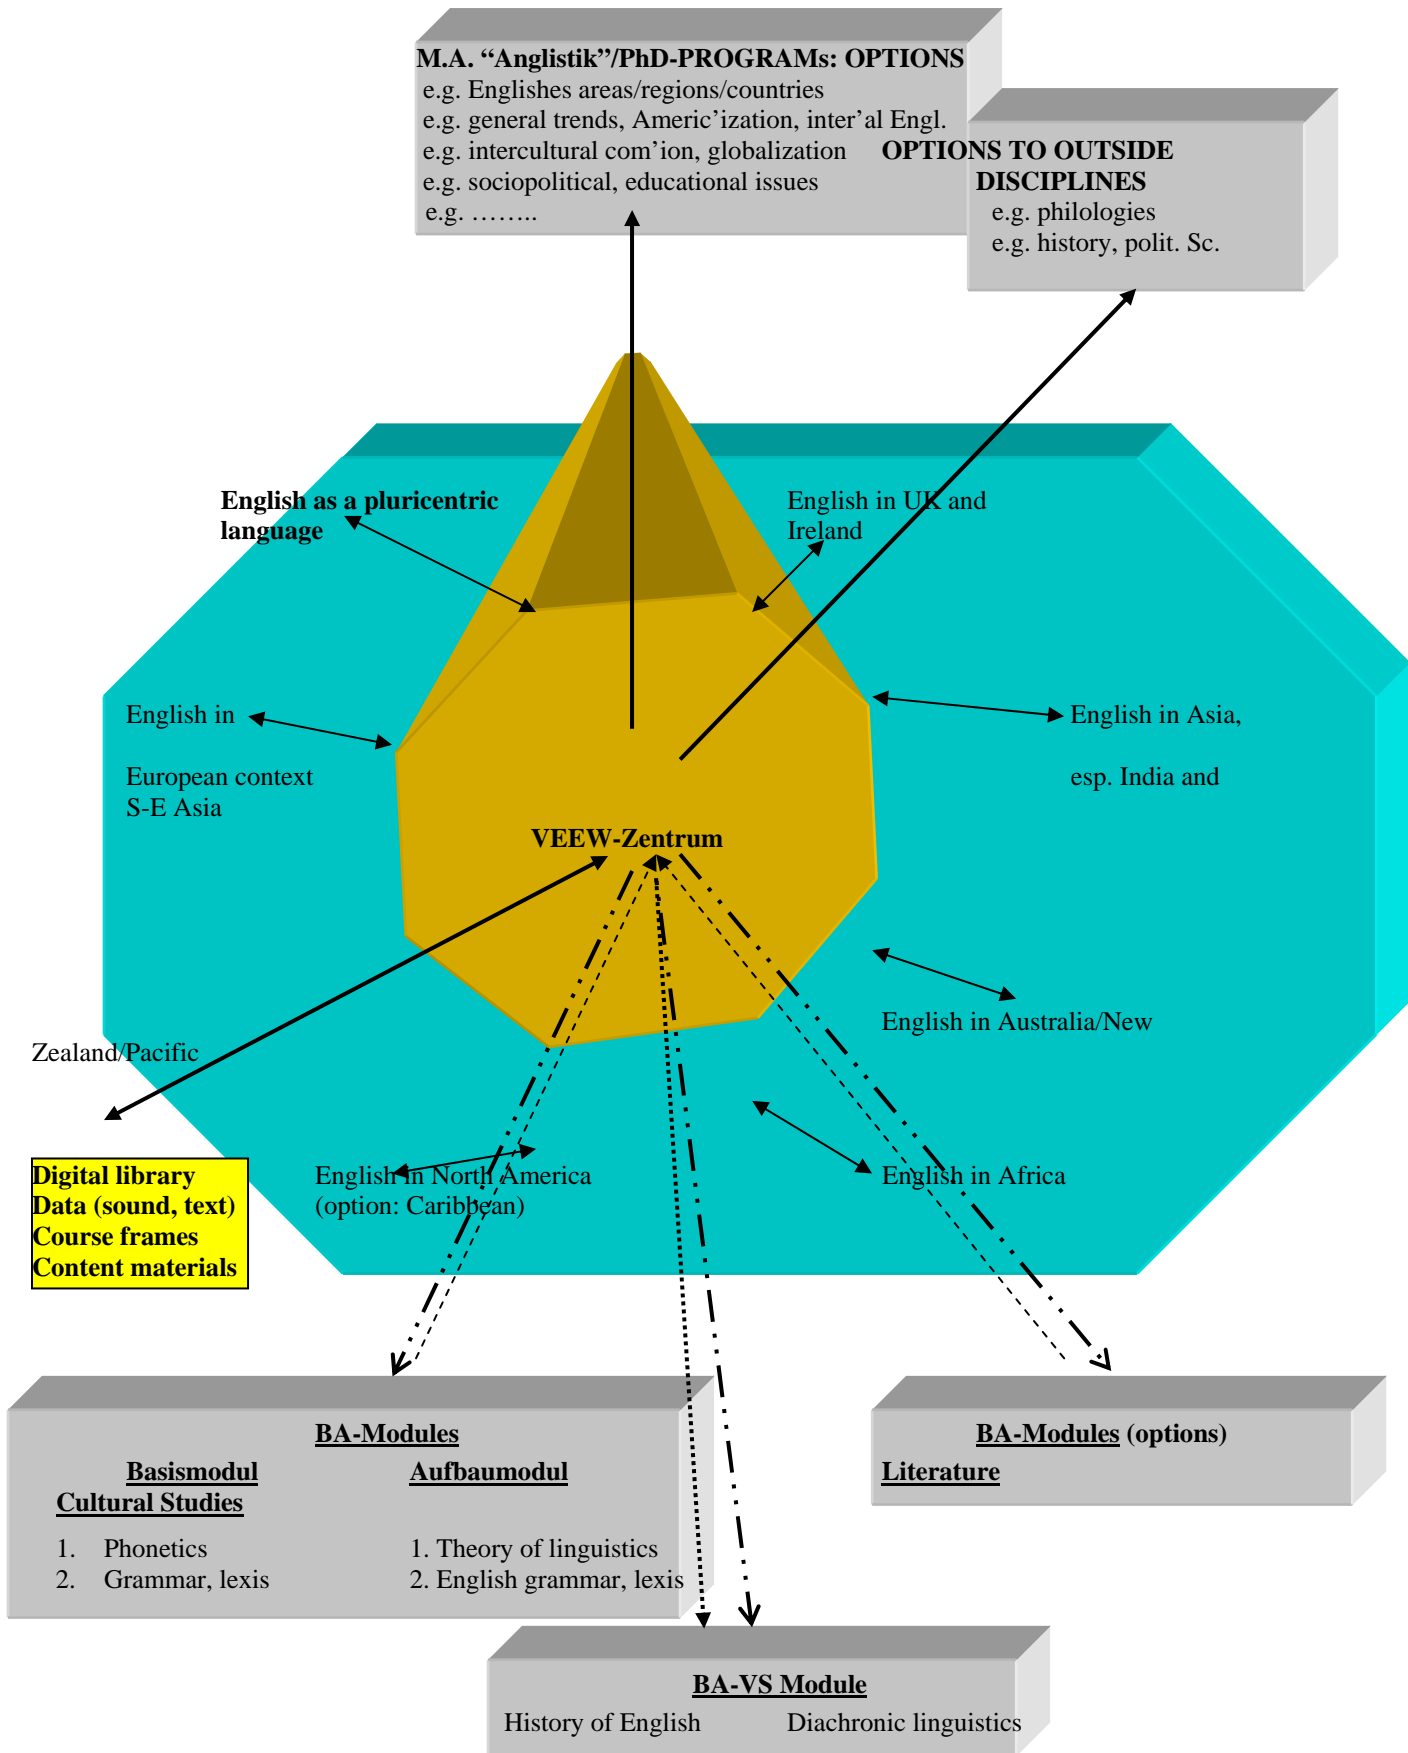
M.A. “Anglistik”/PhD-PROGRAMs: OPTIONS
e.g. Englishes areas/regions/countries
e.g. general trends, Americ’ization, inter’al Engl.
e.g. intercultural com’ion, globalization
e.g. sociopolitical, educational issues
e.g. ……..

OPTIONS TO OUTSIDE DISCIPLINES
e.g. philologies
e.g. history, polit. Sc.

English as a pluricentric language

English in UK and Ireland

English in

European context
S-E Asia

English in Asia,

esp. India and

VEEW-Zentrum

English in Australia/New

Zealand/Pacific

Digital library
Data (sound, text)
Course frames
Content materials

English in North America
(option: Caribbean)

English in Africa

BA-Modules
Basismodul
Cultural Studies
1. Phonetics
2. Grammar, lexis

Aufbaumodul
1. Theory of linguistics
2. English grammar, lexis

BA-Modules (options)
Literature

BA-VS Module
History of English
Diachronic linguistics